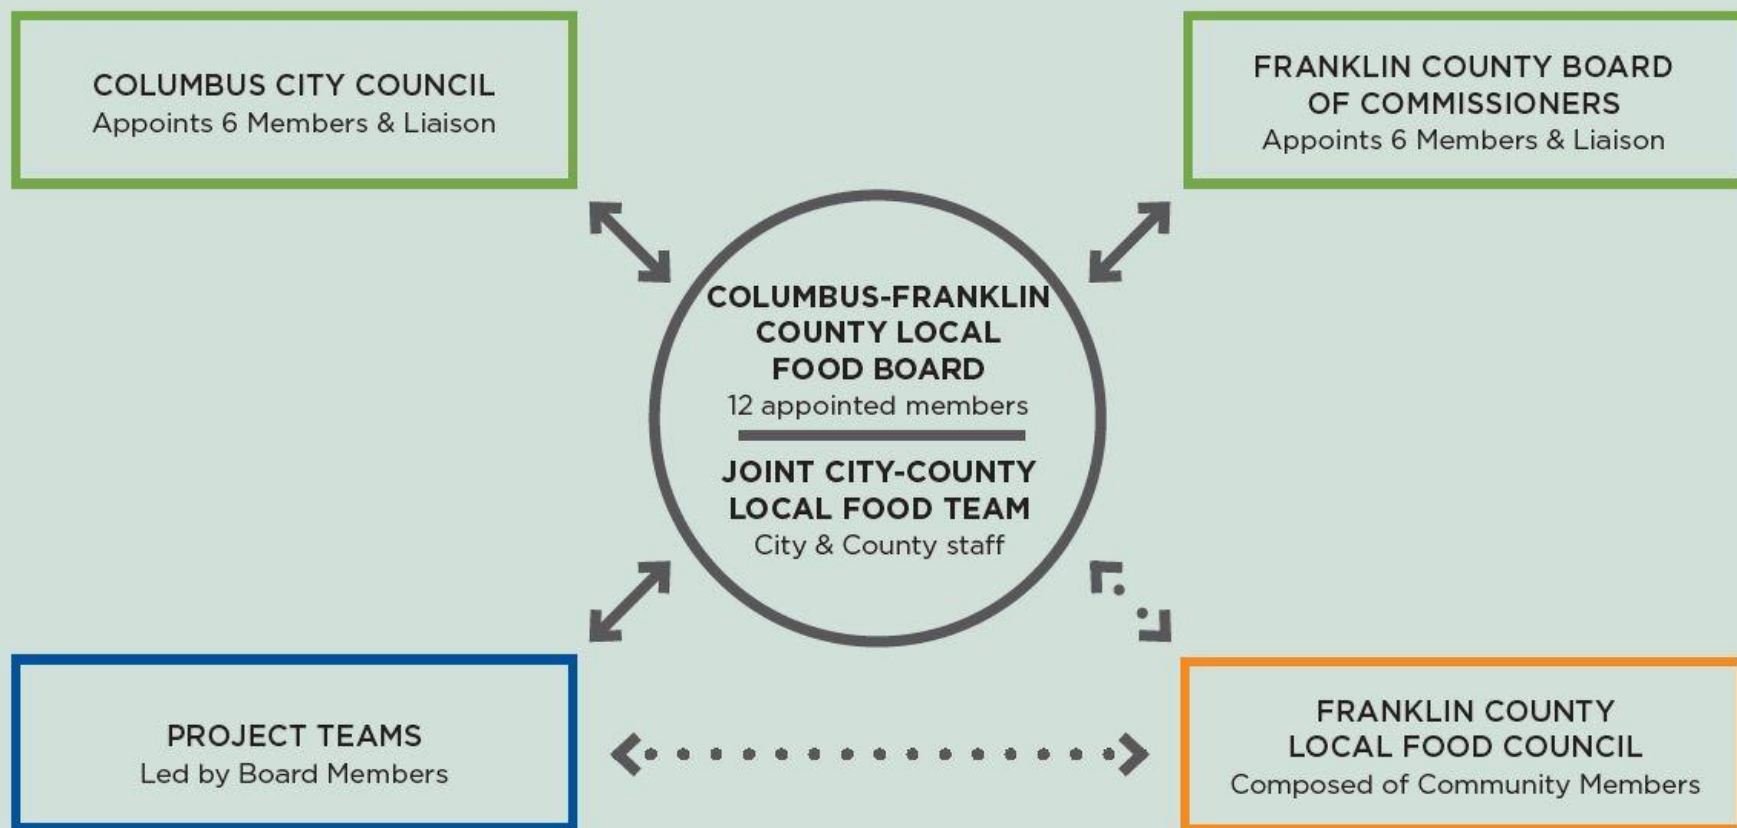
COLUMBUS CITY COUNCIL
Appoints 6 Members & Liaison

FRANKLIN COUNTY BOARD OF COMMISSIONERS
Appoints 6 Members & Liaison

COLUMBUS-FRANKLIN COUNTY LOCAL FOOD BOARD
12 appointed members

JOINT CITY-COUNTY LOCAL FOOD TEAM
City & County staff

PROJECT TEAMS
Led by Board Members

FRANKLIN COUNTY LOCAL FOOD COUNCIL
Composed of Community Members